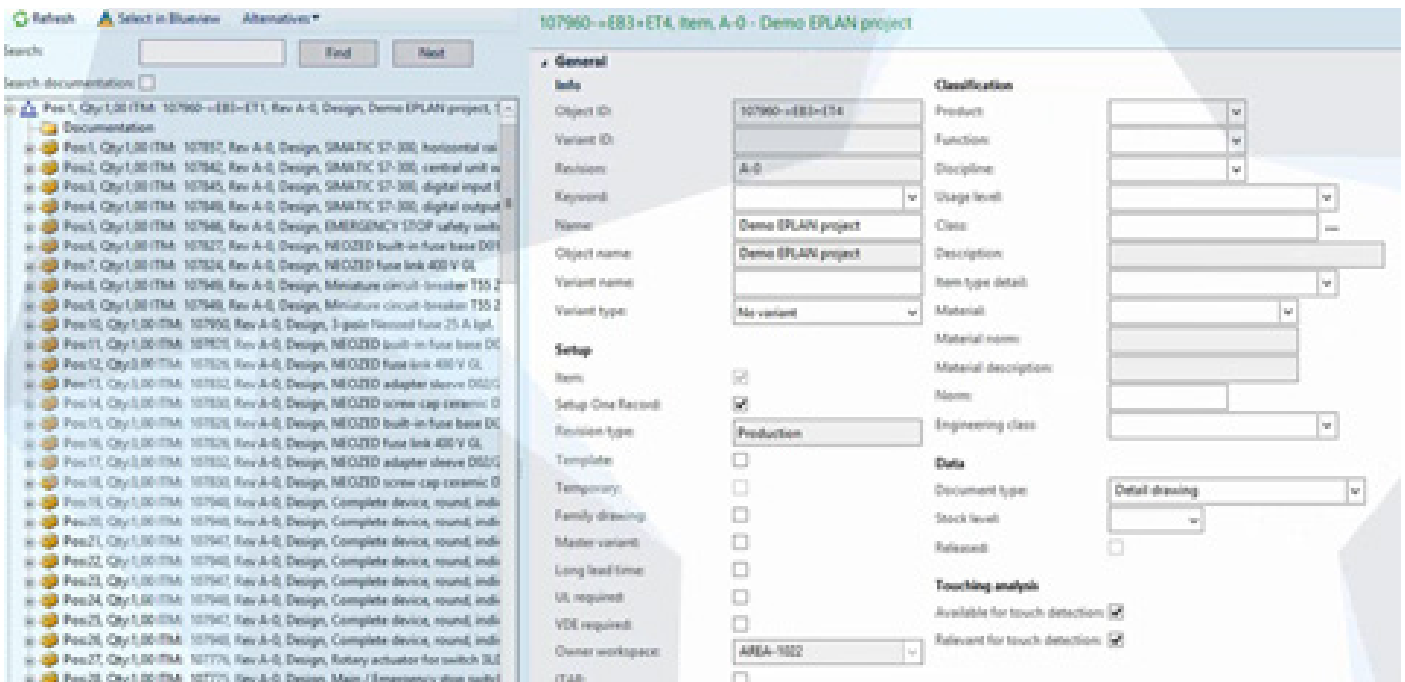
Refresh Select in Blueview Alternatives

Search: Find Next

Search documentation:

Pos1, Qty1,00 ITM: 107960-=EB3+ET1, Rev A-0, Design, Demo EPLAN project, 1
Documentation
Pos1, Qty1,00 ITM: 107857, Rev A-0, Design, SIMATIC S7-300, horizontal rai
Pos2, Qty1,00 ITM: 107842, Rev A-0, Design, SIMATIC S7-300, central unit w
Pos3, Qty1,00 ITM: 107845, Rev A-0, Design, SIMATIC S7-300, digital input
Pos4, Qty1,00 ITM: 107849, Rev A-0, Design, SIMATIC S7-300, digital output
Pos5, Qty1,00 ITM: 107946, Rev A-0, Design, EMERGENCY STOP safety swit
Pos6, Qty1,00 ITM: 107827, Rev A-0, Design, NEOZED built-in fuse base D01
Pos7, Qty1,00 ITM: 107824, Rev A-0, Design, NEOZED fuse link 400 V GL
Pos8, Qty1,00 ITM: 107949, Rev A-0, Design, Miniature circuit-breaker T55 2
Pos9, Qty1,00 ITM: 107949, Rev A-0, Design, Miniature circuit-breaker T55 2
Pos10, Qty1,00 ITM: 107950, Rev A-0, Design, 3-pole Neozed fuse 25 A kpl.
Pos11, Qty1,00 ITM: 107829, Rev A-0, Design, NEOZED built-in fuse base D0
Pos12, Qty3,00 ITM: 107826, Rev A-0, Design, NEOZED fuse link 400 V GL
Pos13, Qty3,00 ITM: 107832, Rev A-0, Design, NEOZED adapter sleeve D02/
Pos14, Qty3,00 ITM: 107830, Rev A-0, Design, NEOZED screw cap ceramic D
Pos15, Qty1,00 ITM: 107828, Rev A-0, Design, NEOZED built-in fuse base D0
Pos16, Qty3,00 ITM: 107826, Rev A-0, Design, NEOZED fuse link 400 V GL
Pos17, Qty3,00 ITM: 107832, Rev A-0, Design, NEOZED adapter sleeve D02/
Pos18, Qty3,00 ITM: 107830, Rev A-0, Design, NEOZED screw cap ceramic D
Pos19, Qty1,00 ITM: 107940, Rev A-0, Design, Complete device, round, indi
Pos20, Qty1,00 ITM: 107940, Rev A-0, Design, Complete device, round, indi
Pos21, Qty1,00 ITM: 107947, Rev A-0, Design, Complete device, round, indi
Pos22, Qty1,00 ITM: 107940, Rev A-0, Design, Complete device, round, indi
Pos23, Qty1,00 ITM: 107947, Rev A-0, Design, Complete device, round, indi
Pos24, Qty1,00 ITM: 107940, Rev A-0, Design, Complete device, round, indi
Pos25, Qty1,00 ITM: 107947, Rev A-0, Design, Complete device, round, indi
Pos26, Qty1,00 ITM: 107940, Rev A-0, Design, Complete device, round, indi
Pos27, Qty1,00 ITM: 107776, Rev A-0, Design, Rotary actuator for switch 3LE
Pos28, Qty1,00 ITM: 107775, Rev A-0, Design, Main / Emergency stop switch

107960-=EB3+ET4, Item, A-0 - Demo EPLAN project

General

Info

Object ID: 107960-=EB3+ET4
Variant ID:
Revision: A-0
Keyword:
Name: Demo EPLAN project
Object name: Demo EPLAN project
Variant name:
Variant type: No variant

Setup

Item:
Setup One Record:
Revision type: Production
Template:
Temporary:
Family drawing:
Master variant:
Long lead time:
UL required:
VDE required:
Owner workspace: AREA-1022
ITAR:

Classification

Product:
Function:
Discipline:
Usage level:
Class:
Description:
Item type detail:
Material:
Material norm:
Material description:
Norm:
Engineering class:

Data

Document type: Detail drawing
Stock level:
Released:

Touching analysis

Available for touch detection:
Relevant for touch detection: